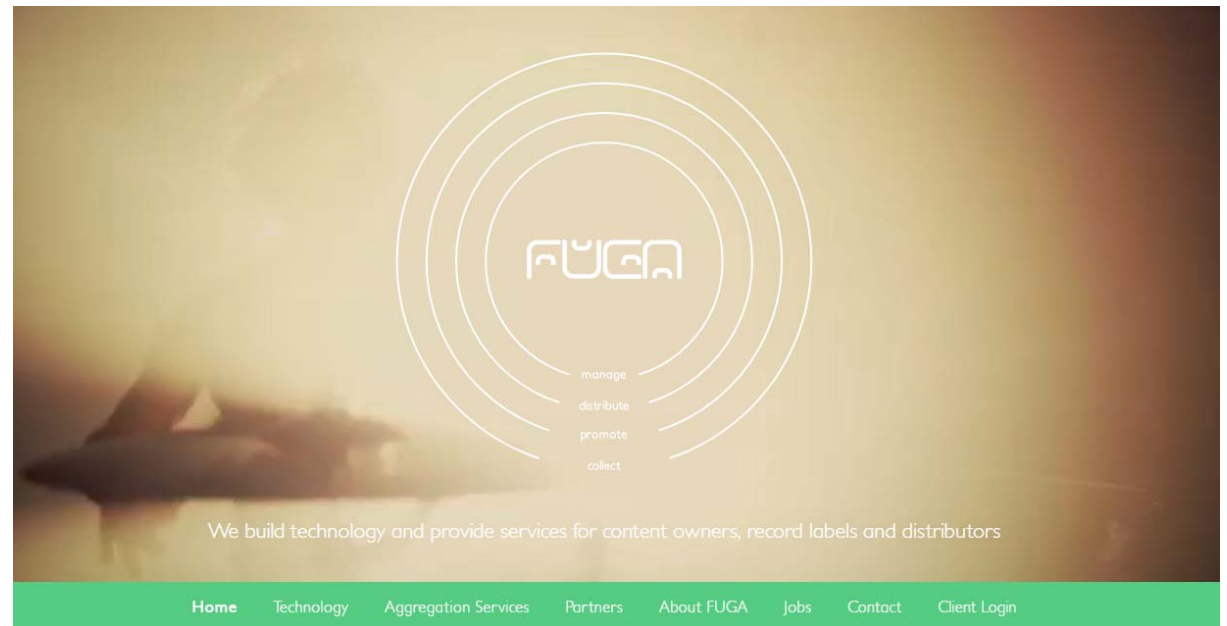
FUGA

manage
distribute
promote
collect

We build technology and provide services for content owners, record labels and distributors

Home Technology Aggregation Services Partners About FUGA Jobs Contact Client Login